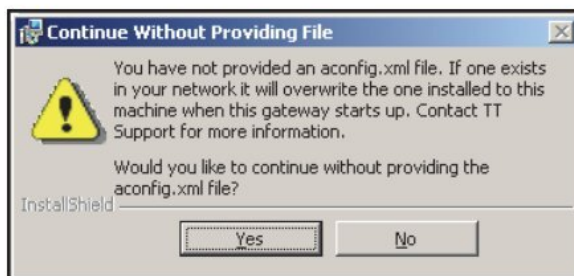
Continue Without Providing File

You have not provided an aconfig.xml file. If one exists in your network it will overwrite the one installed to this machine when this gateway starts up. Contact TT Support for more information.

Would you like to continue without providing the aconfig.xml file?

InstallShield

Yes

No